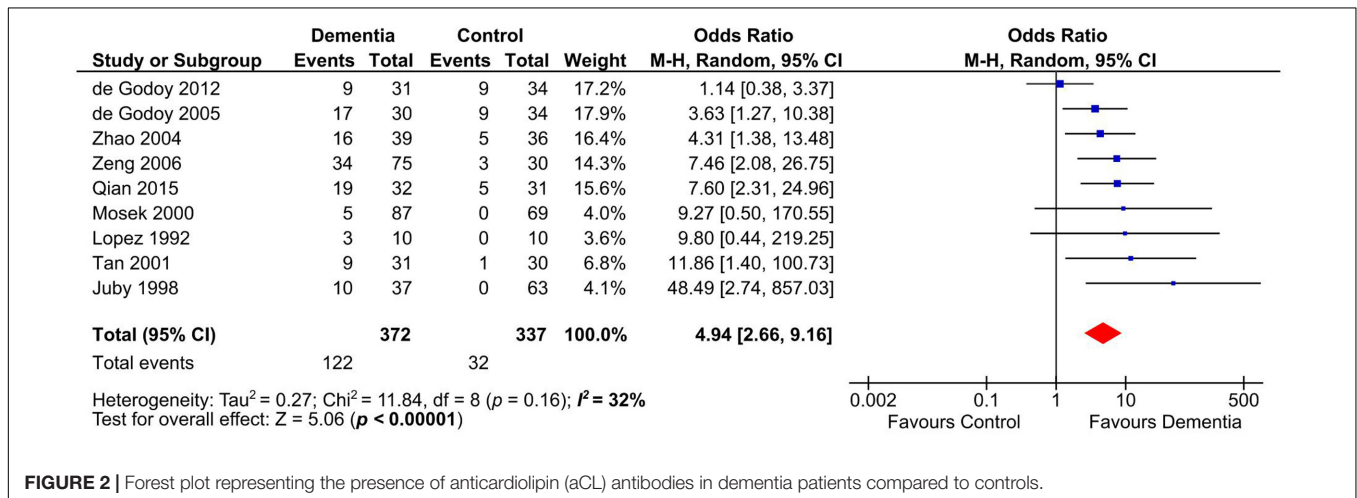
| Study or Subgroup | Dementia Events | Dementia Total | Control Events | Control Total | Weight | Odds Ratio M-H, Random, 95% CI |
|---|---|---|---|---|---|---|
| de Godoy 2012 | 9 | 31 | 9 | 34 | 17.2% | 1.14 [0.38, 3.37] |
| de Godoy 2005 | 17 | 30 | 9 | 34 | 17.9% | 3.63 [1.27, 10.38] |
| Zhao 2004 | 16 | 39 | 5 | 36 | 16.4% | 4.31 [1.38, 13.48] |
| Zeng 2006 | 34 | 75 | 3 | 30 | 14.3% | 7.46 [2.08, 26.75] |
| Qian 2015 | 19 | 32 | 5 | 31 | 15.6% | 7.60 [2.31, 24.96] |
| Mosek 2000 | 5 | 87 | 0 | 69 | 4.0% | 9.27 [0.50, 170.55] |
| Lopez 1992 | 3 | 10 | 0 | 10 | 3.6% | 9.80 [0.44, 219.25] |
| Tan 2001 | 9 | 31 | 1 | 30 | 6.8% | 11.86 [1.40, 100.73] |
| Juby 1998 | 10 | 37 | 0 | 63 | 4.1% | 48.49 [2.74, 857.03] |
| **Total (95% CI)** | | **372** | | **337** | **100.0%** | **4.94 [2.66, 9.16]** |
| Total events | 122 | | 32 | | | |

Heterogeneity: Tau$^2$ = 0.27; Chi$^2$ = 11.84, df = 8 ($p$ = 0.16); $I^2$ = 32%
Test for overall effect: Z = 5.06 ($p$ < 0.00001)

Odds Ratio
M-H, Random, 95% CI

0.002 0.1 1 10 500
Favours Control Favours Dementia

FIGURE 2 | Forest plot representing the presence of anticardiolipin (aCL) antibodies in dementia patients compared to controls.